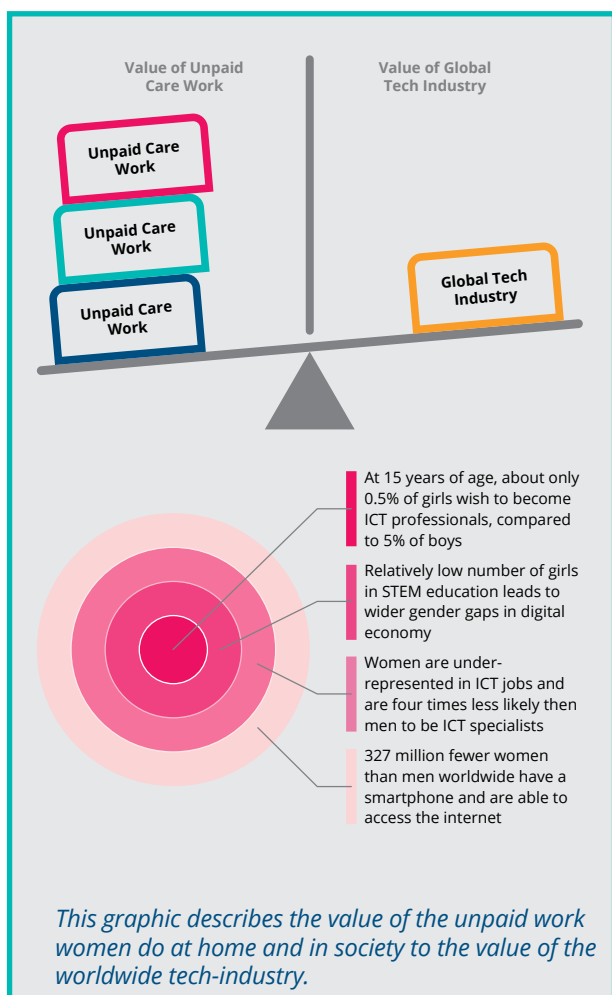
Value of Unpaid Care Work

Value of Global Tech Industry

Unpaid Care Work

Unpaid Care Work

Unpaid Care Work

Global Tech Industry

At 15 years of age, about only 0.5% of girls wish to become ICT professionals, compared to 5% of boys

Relatively low number of girls in STEM education leads to wider gender gaps in digital economy

Women are under-represented in ICT jobs and are four times less likely then men to be ICT specialists

327 million fewer women than men worldwide have a smartphone and are able to access the internet

This graphic describes the value of the unpaid work women do at home and in society to the value of the worldwide tech-industry.